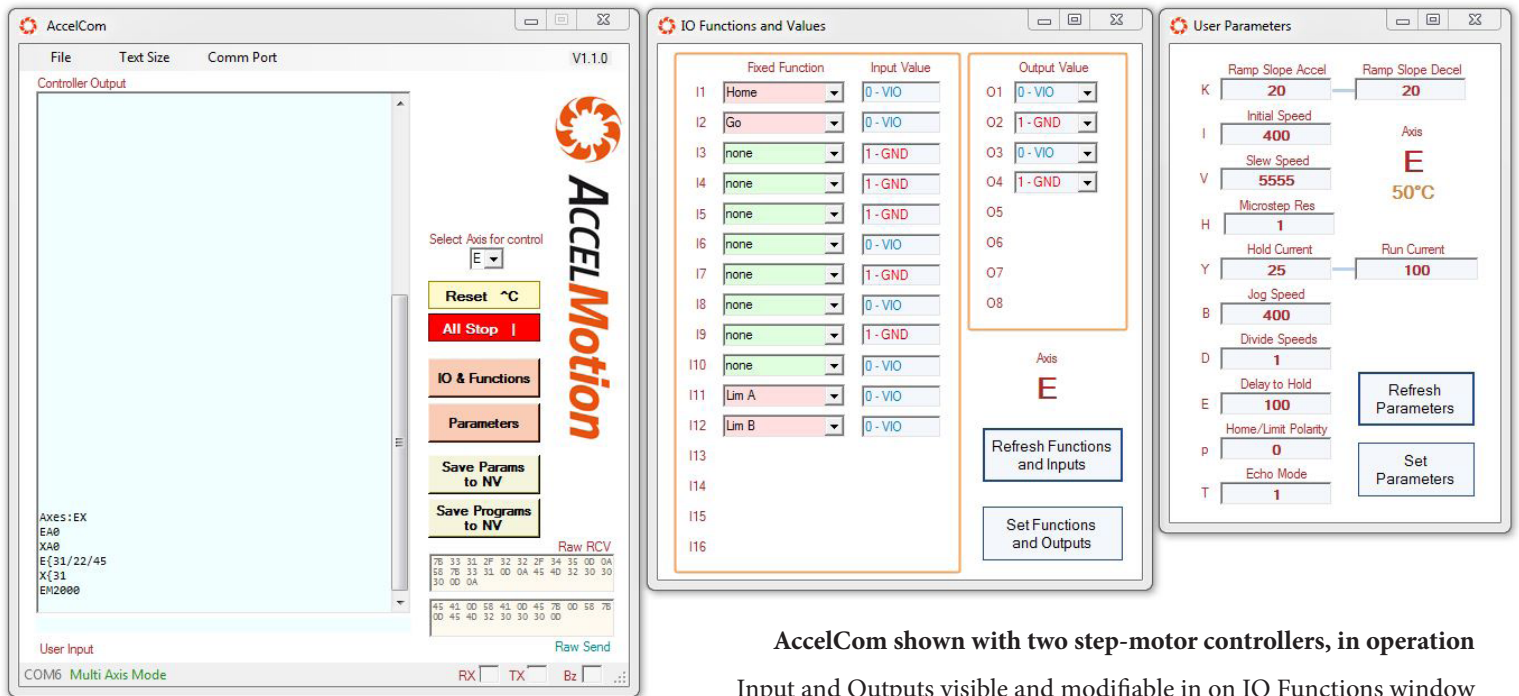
AccelCom

File Text Size Comm Port V1.1.0

Controller Output

Axes:EX
EA0
XA0
E{31/22/45
X{31
EM2000

AccelMotion

Select Axis for control
E

Reset ^C

All Stop |

IO & Functions

Parameters

Save Params to NV

Save Programs to NV

Raw RCV

7B 33 31 2F 32 32 2F 34 35 0D 0A 58 7B 33 31 0D 0A 45 4D 32 30 30 30 0D 0A

45 41 0D 58 41 0D 45 7B 0D 58 7B 0D 45 4D 32 30 30 30 0D

User Input Raw Send

COM6 Multi Axis Mode RX TX Bz

IO Functions and Values

| | Fixed Function | Input Value |
|---|---|---|
| I1 | Home | 0 - VIO |
| I2 | Go | 0 - VIO |
| I3 | none | 1 - GND |
| I4 | none | 1 - GND |
| I5 | none | 1 - GND |
| I6 | none | 0 - VIO |
| I7 | none | 1 - GND |
| I8 | none | 0 - VIO |
| I9 | none | 1 - GND |
| I10 | none | 0 - VIO |
| I11 | Lim A | 0 - VIO |
| I12 | Lim B | 0 - VIO |
| I13 | | |
| I14 | | |
| I15 | | |
| I16 | | |

| | Output Value |
|---|---|
| O1 | 0 - VIO |
| O2 | 1 - GND |
| O3 | 0 - VIO |
| O4 | 1 - GND |
| O5 | |
| O6 | |
| O7 | |
| O8 | |

Axis
E

Refresh Functions and Inputs

Set Functions and Outputs

User Parameters

K Ramp Slope Accel 20 Ramp Slope Decel 20
I Initial Speed 400
Axis
E
50°C
V Slew Speed 5555
H Microstep Res 1
Y Hold Current 25 Run Current 100
B Jog Speed 400
D Divide Speeds 1
E Delay to Hold 100
p Home/Limit Polarity 0
T Echo Mode 1

Refresh Parameters

Set Parameters

AccelCom shown with two step-motor controllers, in operation

Input and Outputs visible and modifiable in on IO Functions window